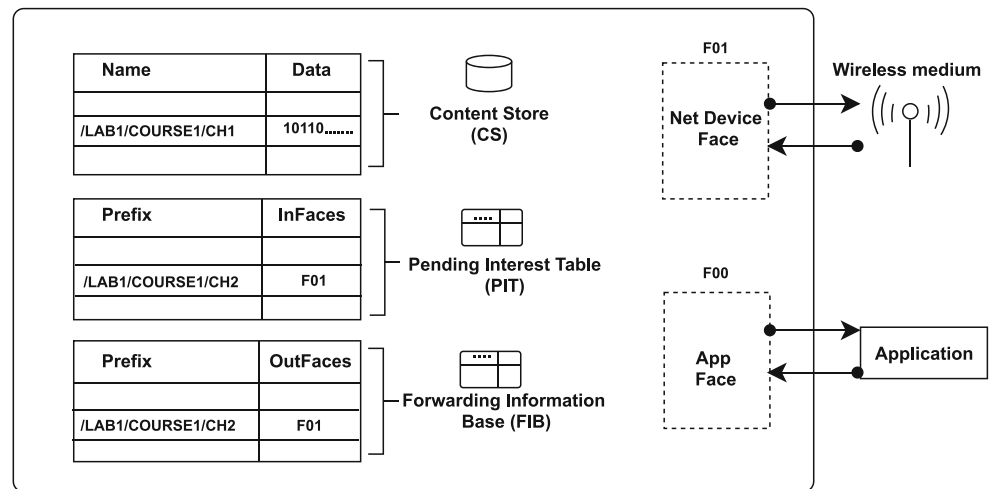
| Name | Data |
|---|---|
| | |
| /LAB1/COURSE1/CH1 | 10110....... |
| | |

Content Store (CS)

| Prefix | InFaces |
|---|---|
| | |
| /LAB1/COURSE1/CH2 | F01 |
| | |

Pending Interest Table (PIT)

| Prefix | OutFaces |
|---|---|
| | |
| /LAB1/COURSE1/CH2 | F01 |
| | |

Forwarding Information Base (FIB)

F01

Net Device Face

Wireless medium

F00

App Face

Application